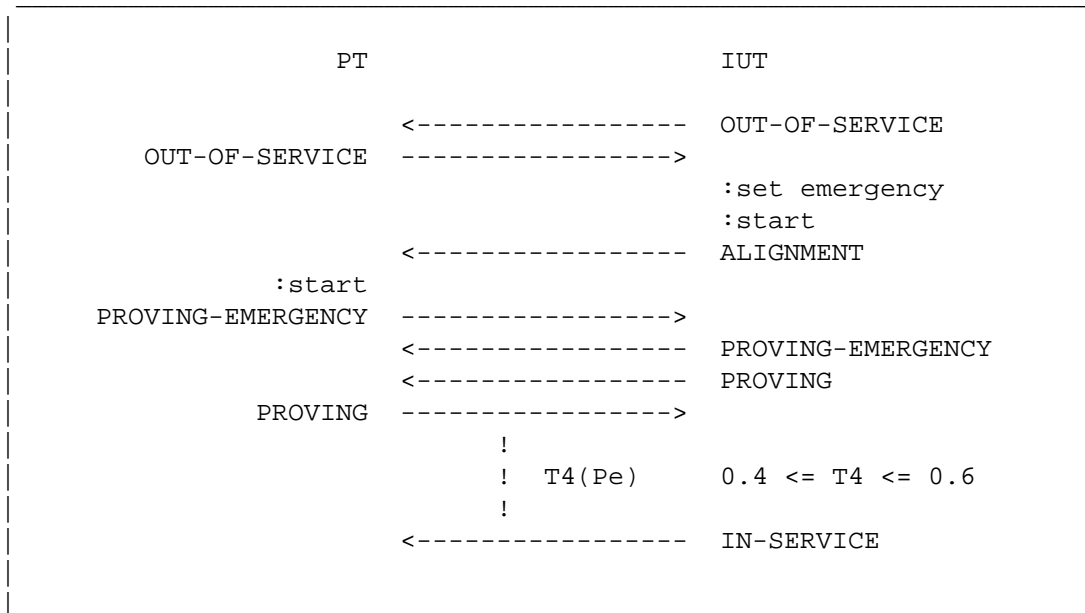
PT IUT

<----------------- OUT-OF-SERVICE
OUT-OF-SERVICE ----------------->
:set emergency
:start
<----------------- ALIGNMENT
:start
PROVING-EMERGENCY ----------------->
<----------------- PROVING-EMERGENCY
<----------------- PROVING
PROVING ----------------->
!
! T4(Pe) 0.4 <= T4 <= 0.6
!
<----------------- IN-SERVICE